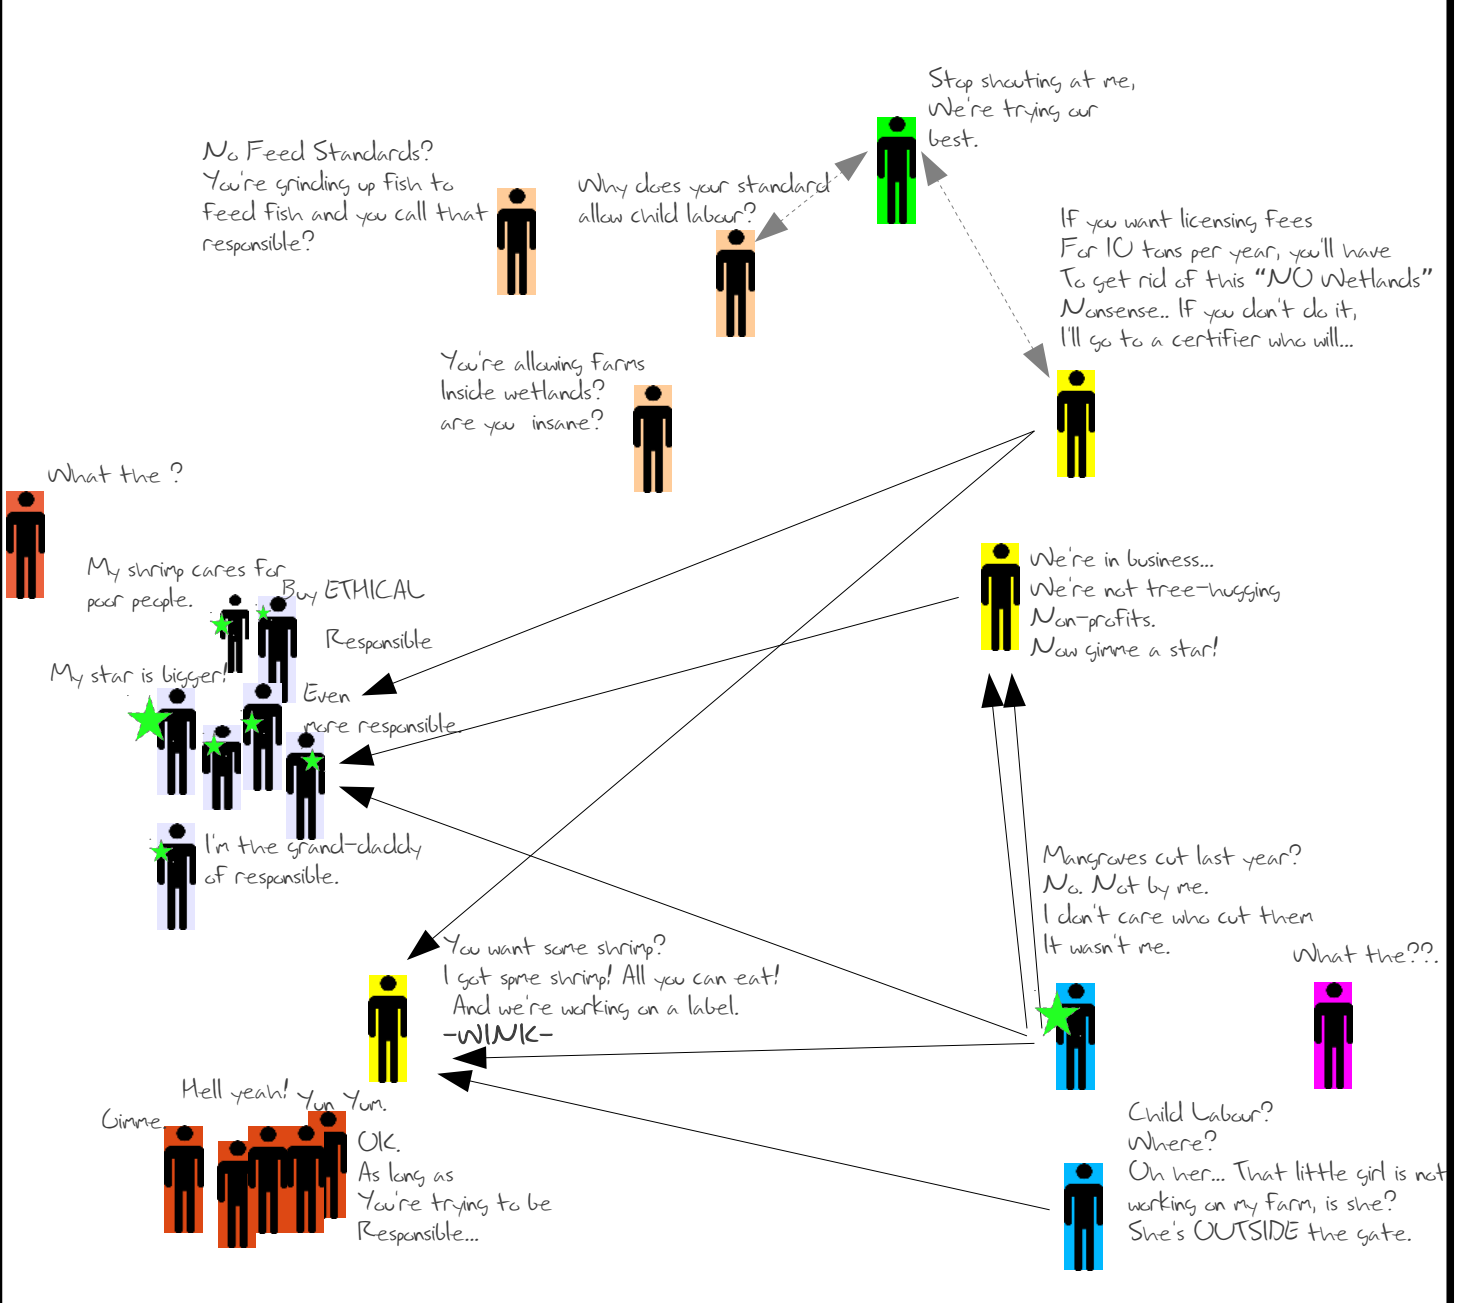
Stop shouting at me,
We're trying our
best.

No Feed Standards?
You're grinding up fish to
feed fish and you call that
responsible?

Why does your standard
allow child labour?

If you want licensing fees
For 10 tons per year, you'll have
To get rid of this "NO Wetlands"
Nonsense.. If you don't do it,
I'll go to a certifier who will...

You're allowing farms
Inside wetlands?
are you insane?

What the ?

My shrimp cares for
poor people.

Buy ETHICAL

Responsible

My star is bigger!

Even
more responsible.

I'm the grand-daddy
of responsible.

We're in business...
We're not tree-hugging
Non-profits.
Now gimme a star!

Mangroves cut last year?
No. Not by me.
I don't care who cut them
It wasn't me.

What the??.

You want some shrimp?
I got some shrimp! All you can eat!
And we're working on a label.
-WINK-

Hell yeah! Yum Yum.
Gimme

OK.
As long as
You're trying to be
Responsible...

Child Labour?
Where?
Oh her... That little girl is not
working on my farm, is she?
She's OUTSIDE the gate.